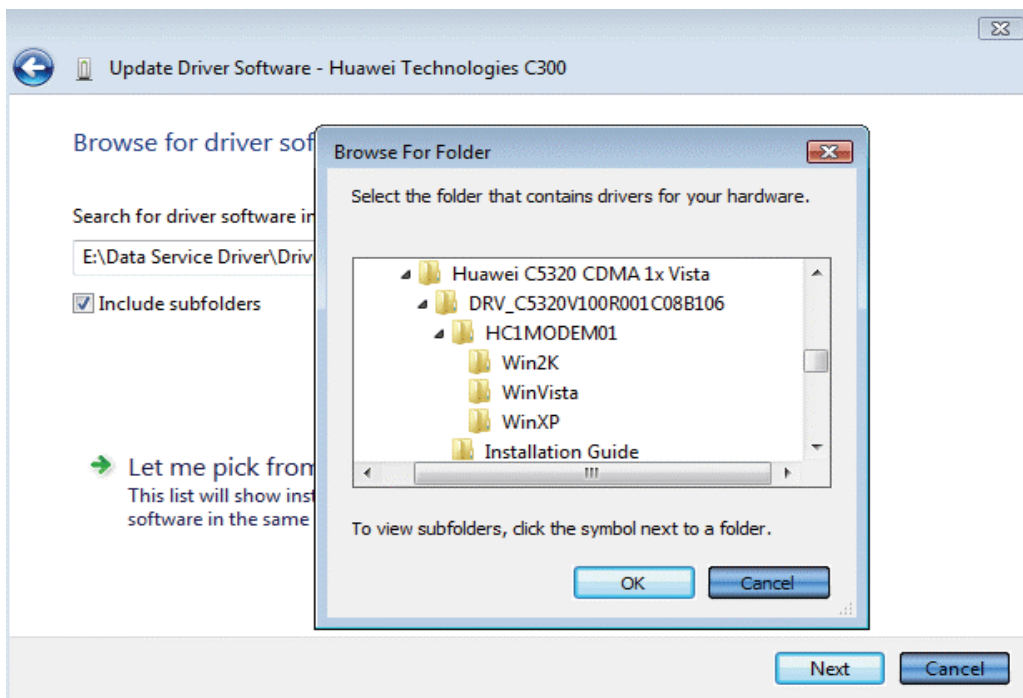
Update Driver Software - Huawei Technologies C300

Browse for driver sof

Search for driver software i

E:\Data Service Driver\Driv

Include subfolders

Let me pick from
This list will show inst
software in the same

Browse For Folder

Select the folder that contains drivers for your hardware.

Huawei C5320 CDMA 1x Vista
DRV_C5320V100R001C08B106
HC1MODEM01
Win2K
WinVista
WinXP
Installation Guide

To view subfolders, click the symbol next to a folder.

OK
Cancel

Next
Cancel